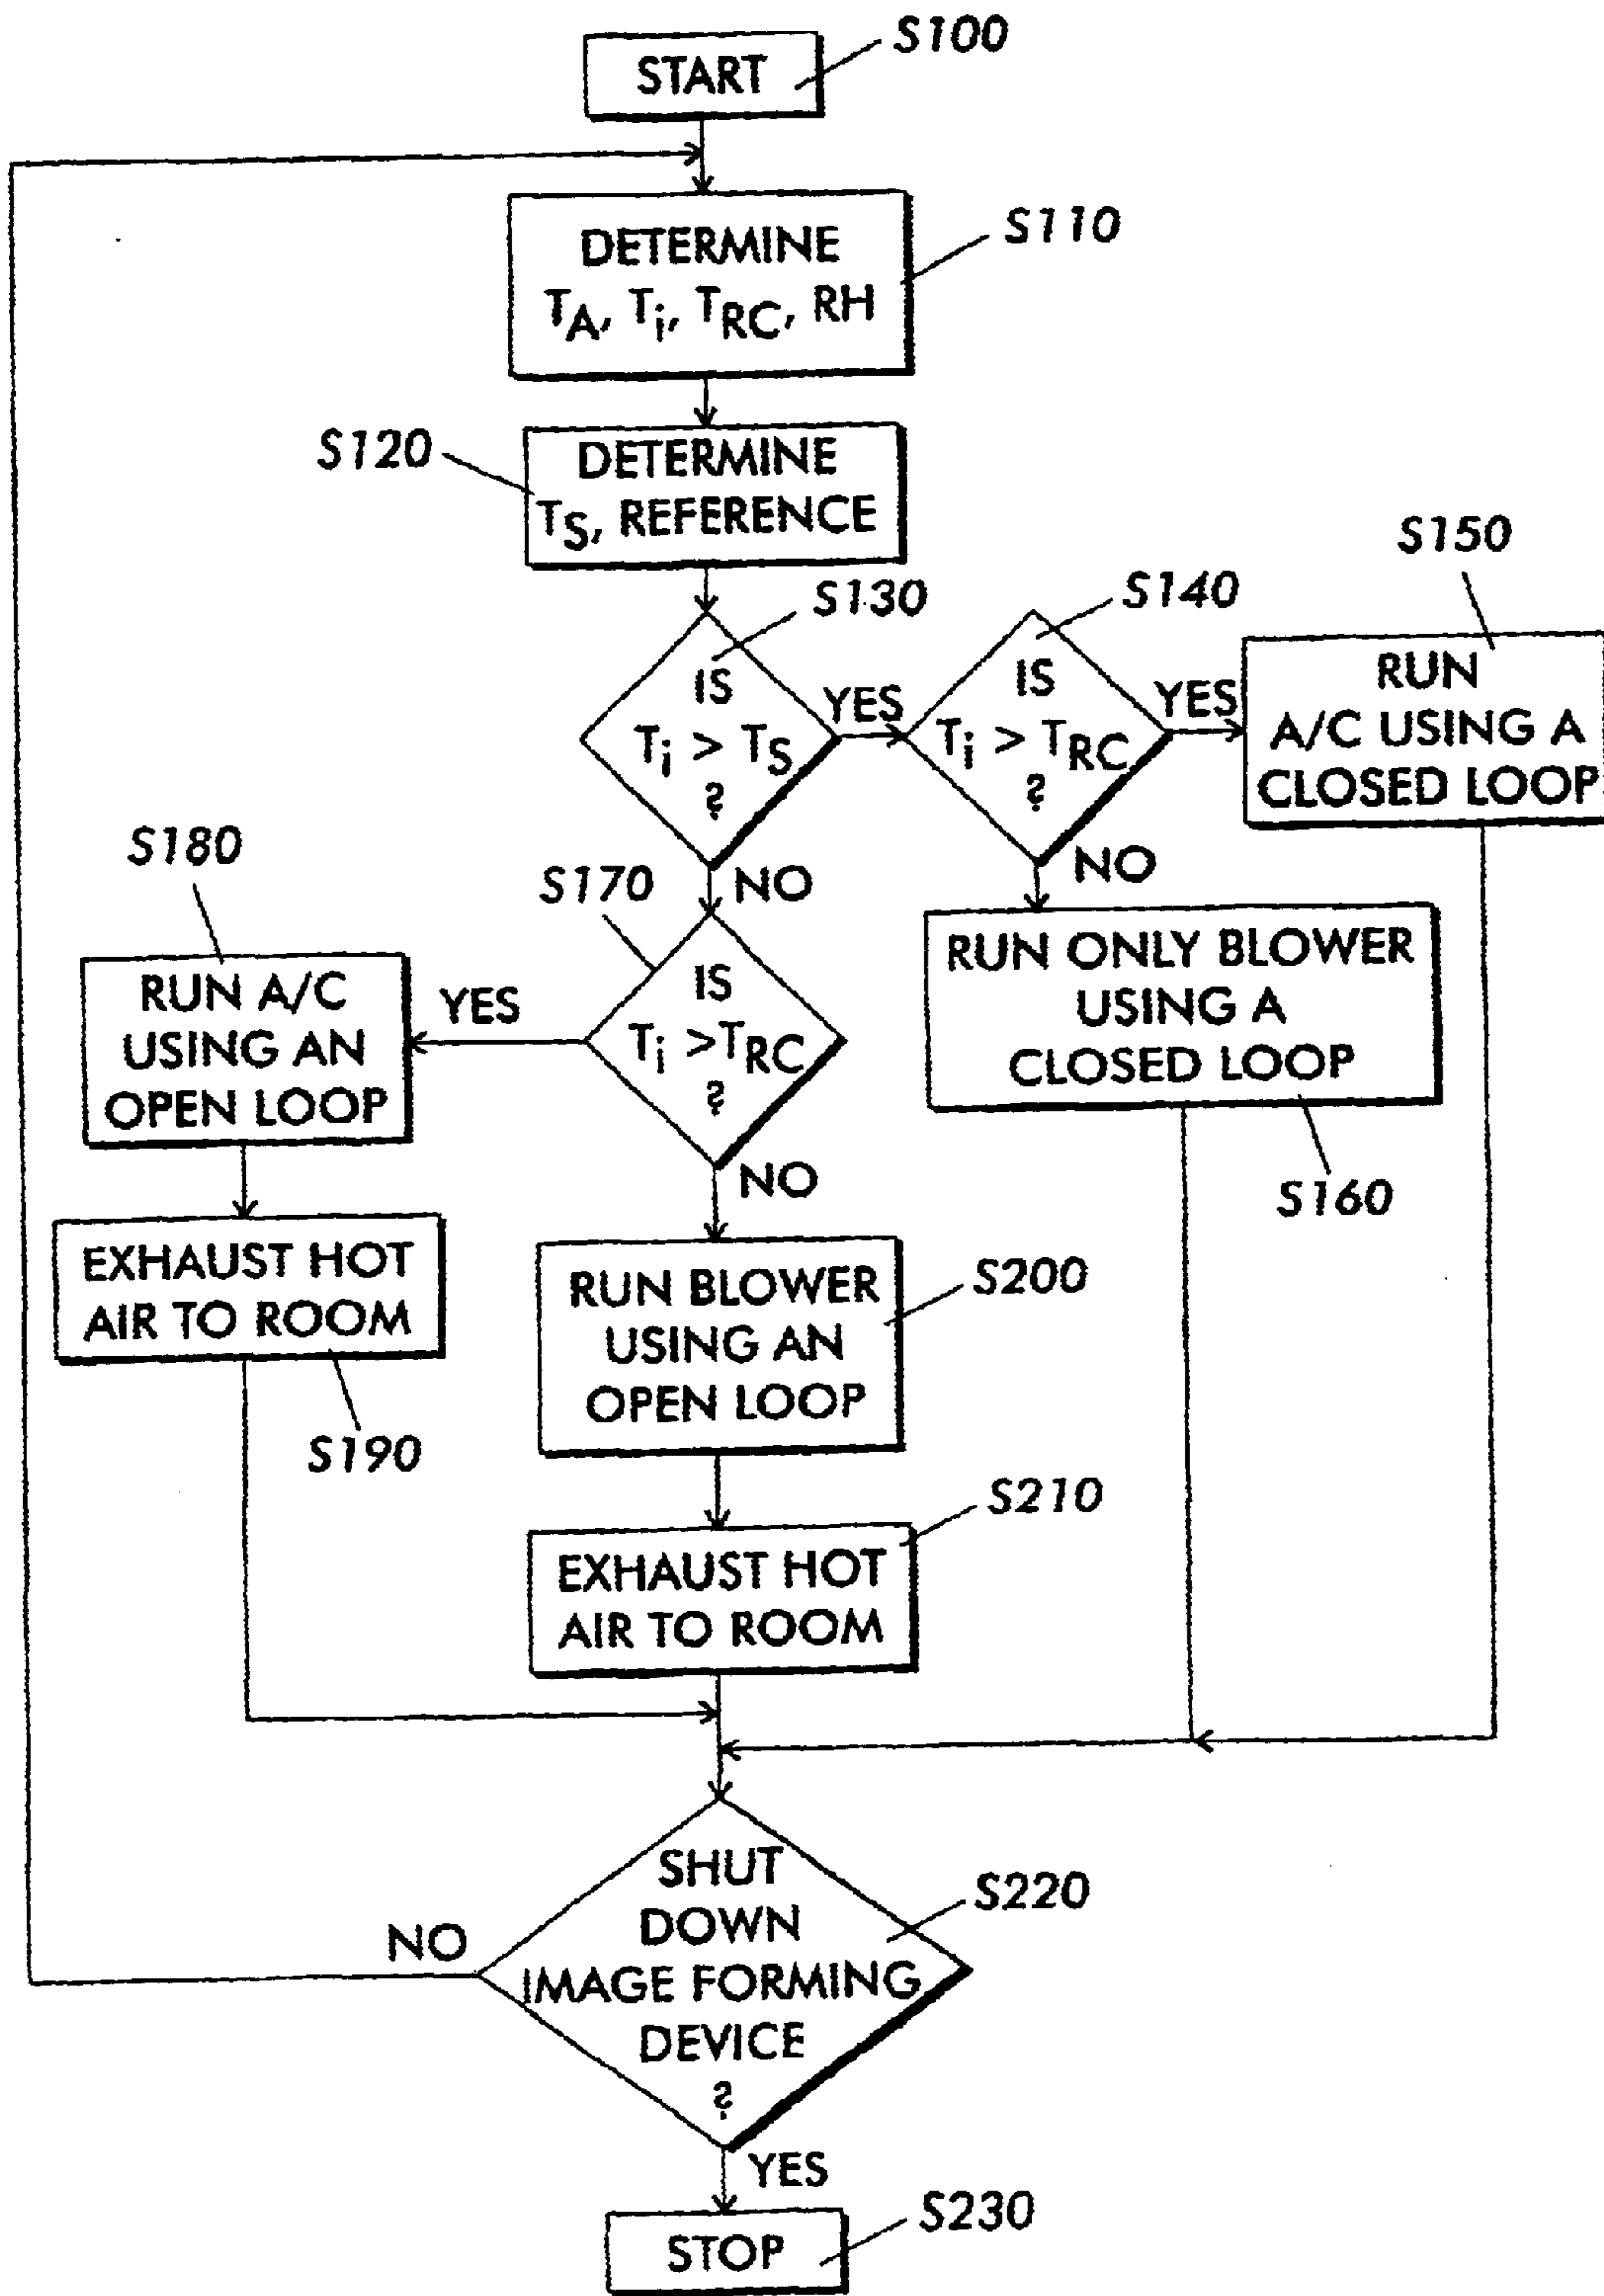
START
S100

DETERMINE
$T_A$, $T_i$, $T_{RC}$, RH
S110

S120
DETERMINE
$T_S$, REFERENCE

S130
IS
$T_i > T_S$
?
YES
S140
IS
$T_i > T_{RC}$
?
YES
S150
RUN
A/C USING A
CLOSED LOOP

NO
RUN ONLY BLOWER
USING A
CLOSED LOOP
S160

S180
S170
NO
RUN A/C
USING AN
OPEN LOOP
YES
IS
$T_i > T_{RC}$
?
NO

EXHAUST HOT
AIR TO ROOM
S190

RUN BLOWER
USING AN
OPEN LOOP
S200

EXHAUST HOT
AIR TO ROOM
S210

NO
SHUT
DOWN
IMAGE FORMING
DEVICE
?
S220
YES

STOP
S230